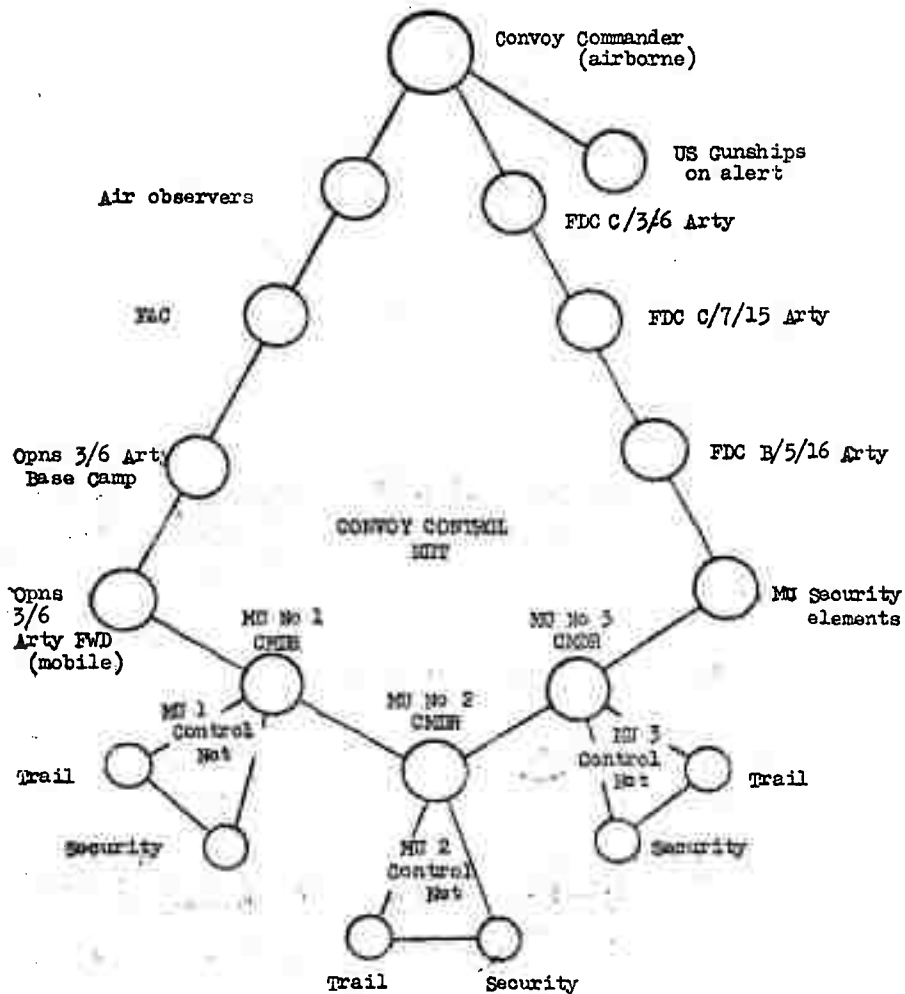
Convoy Commander (airborne)

US Gunships on alert

Air observers

FDC C/3/6 Arty

FAC

FDC C/7/15 Arty

Opns 3/6 Arty Base Camp

FDC B/5/16 Arty

CONVOY CONTROL NET

Opns 3/6 Arty FWD (mobile)

MU Security elements

MU No 1 CMDR

MU No 3 CMDR

MU 1 Control Net

MU No 2 CMDR

MU 3 Control Net

Trail

Trail

Security

Security

MU 2 Control Net

Trail

Security